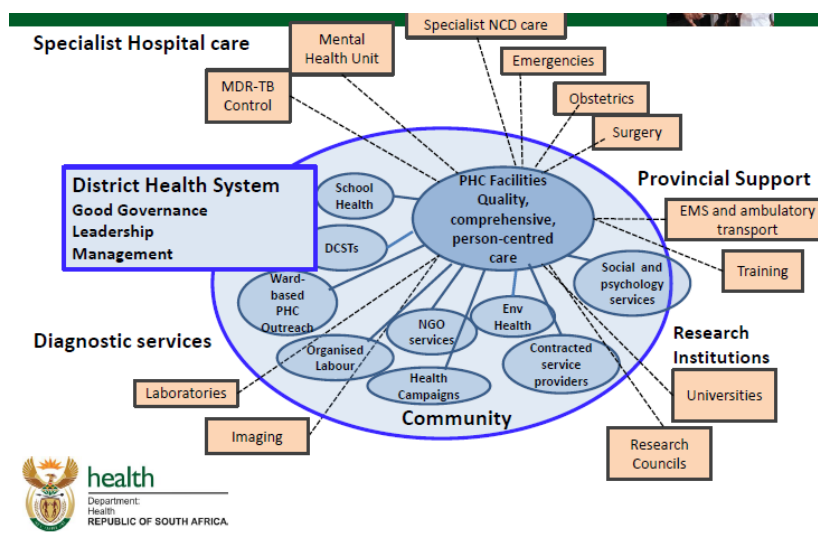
Specialist Hospital care

Mental Health Unit

Specialist NCD care

Emergencies

MDR-TB Control

Obstetrics

Surgery

District Health System
Good Governance
Leadership
Management

School Health

PHC Facilities Quality, comprehensive, person-centred care

Provincial Support

EMS and ambulatory transport

Training

DCSTs

Ward-based PHC Outreach

Social and psychology services

Env Health

NGO services

Research Institutions

Diagnostic services

Organised Labour

Contracted service providers

Health Campaigns

Universities

Laboratories

Community

Imaging

Research Councils

health
Department:
Health
REPUBLIC OF SOUTH AFRICA